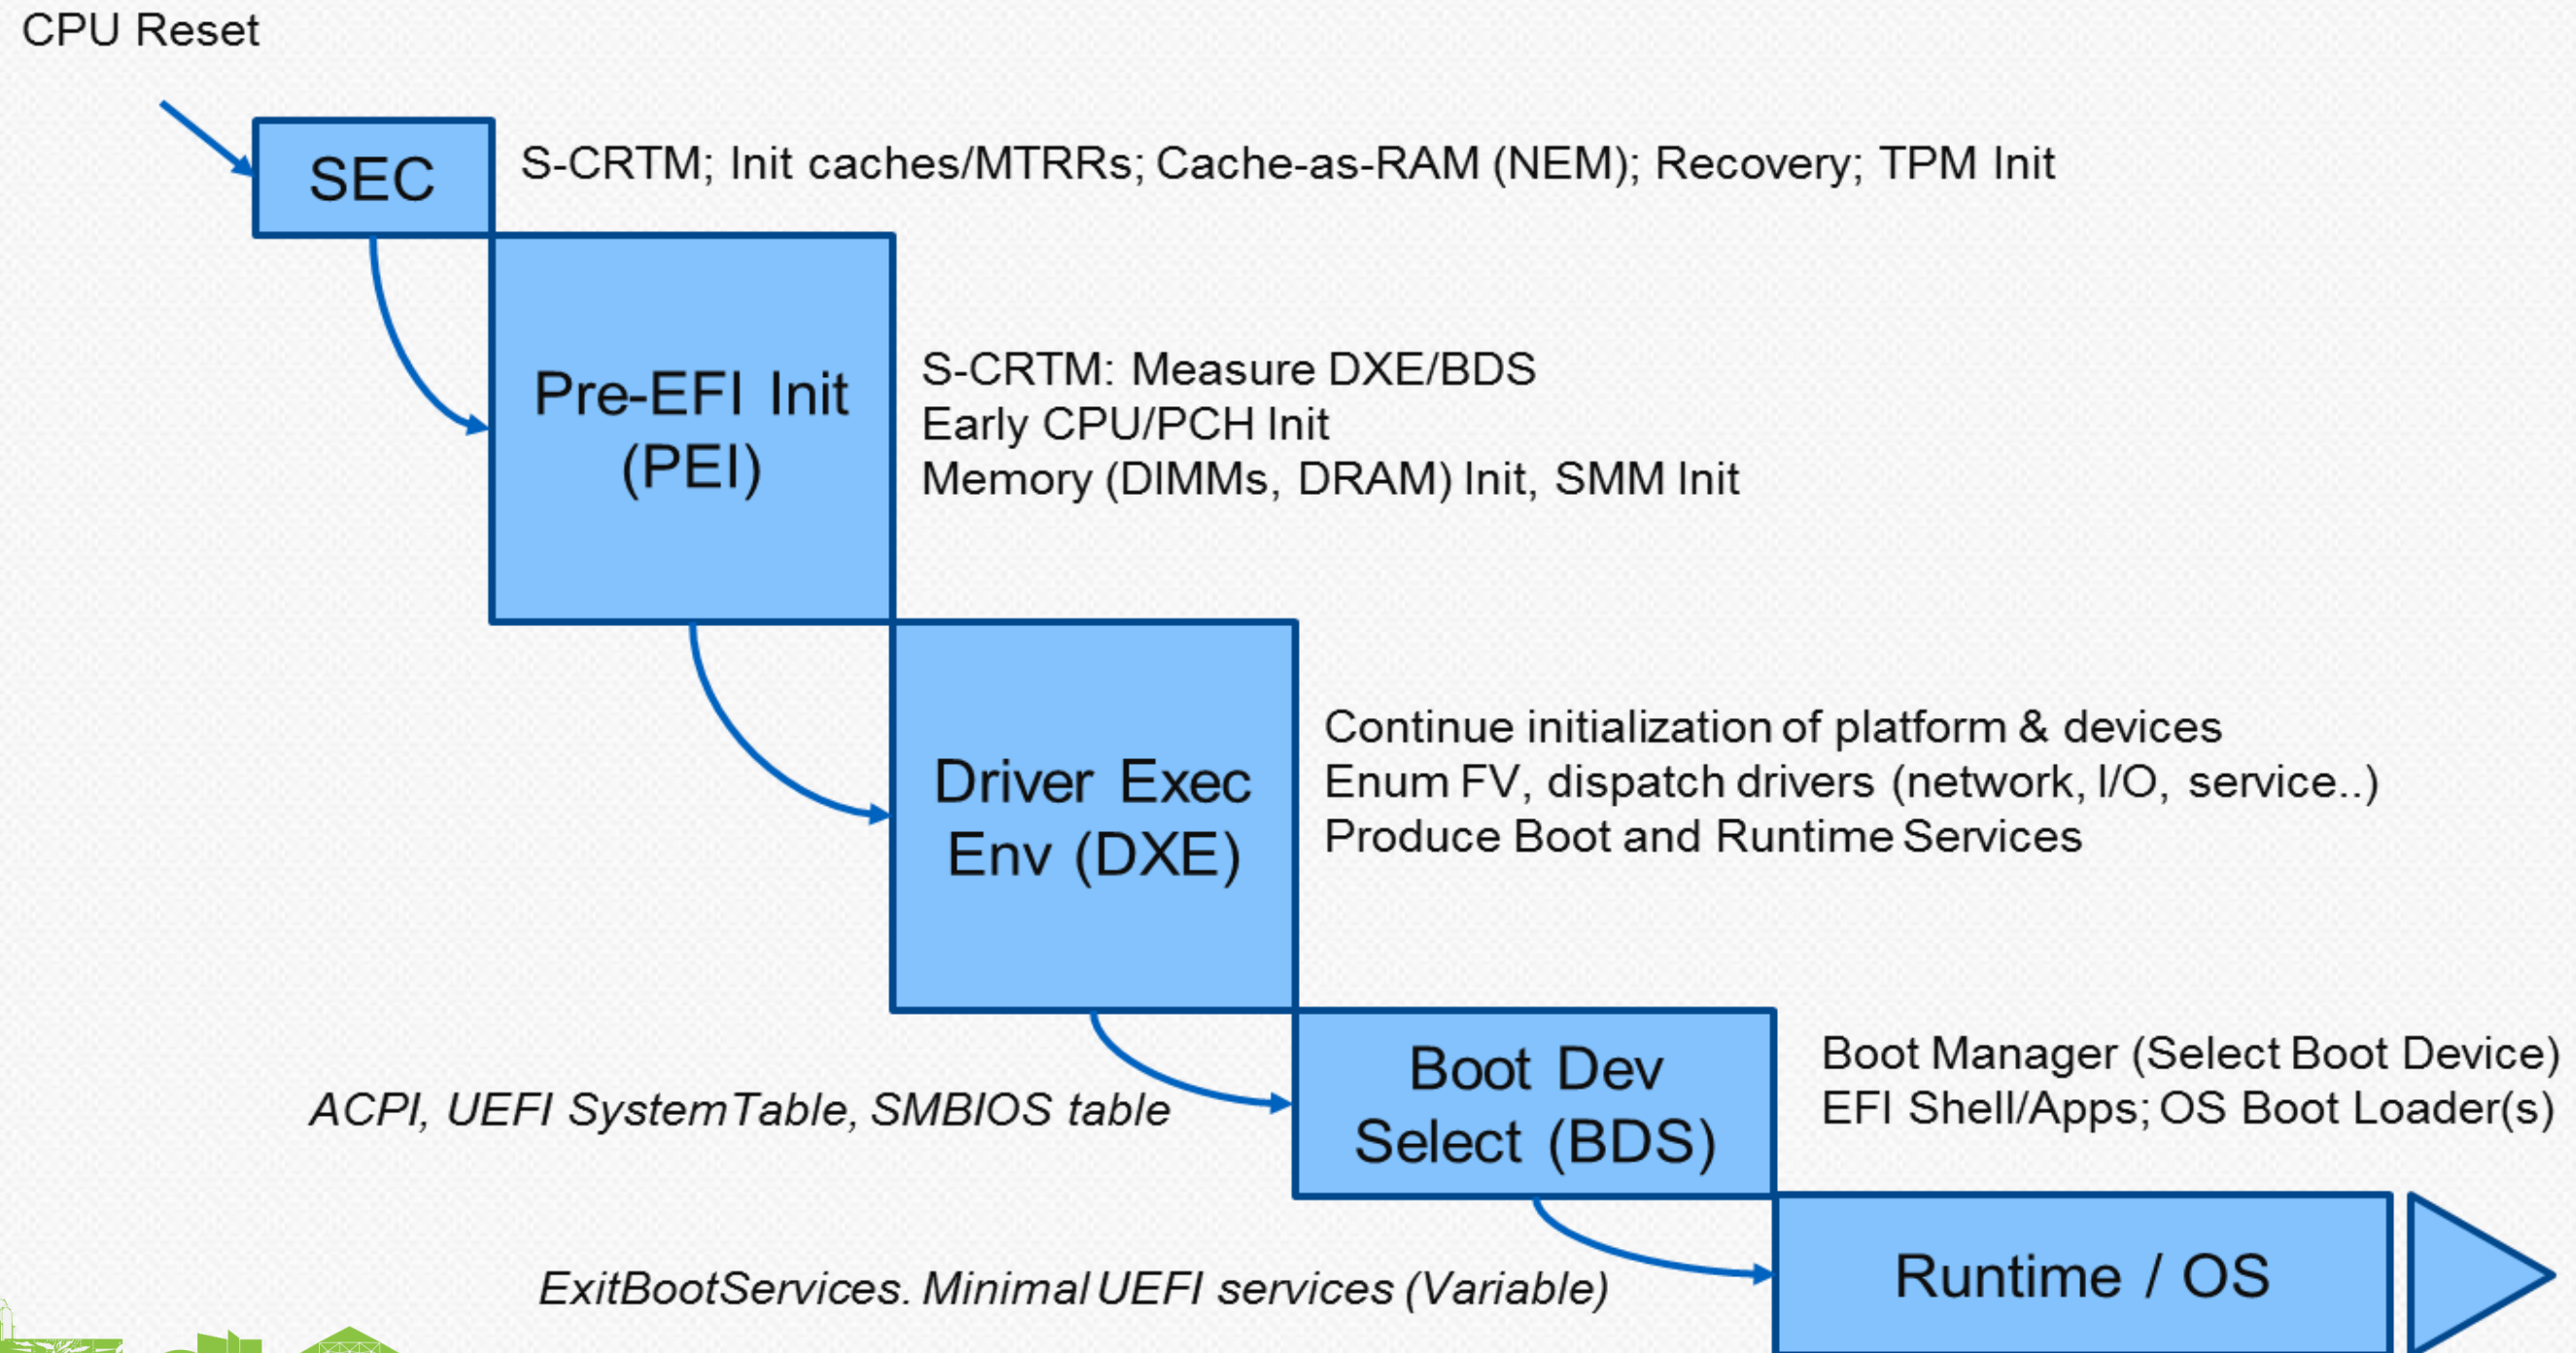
CPU Reset

SEC

S-CRTM; Init caches/MTRRs; Cache-as-RAM (NEM); Recovery; TPM Init

Pre-EFI Init (PEI)

S-CRTM: Measure DXE/BDS
Early CPU/PCH Init
Memory (DIMMs, DRAM) Init, SMM Init

Driver Exec Env (DXE)

Continue initialization of platform & devices
Enum FV, dispatch drivers (network, I/O, service..)
Produce Boot and Runtime Services

ACPI, UEFI SystemTable, SMBIOS table

Boot Dev Select (BDS)

Boot Manager (Select Boot Device)
EFI Shell/Apps; OS Boot Loader(s)

ExitBootServices. Minimal UEFI services (Variable)

Runtime / OS